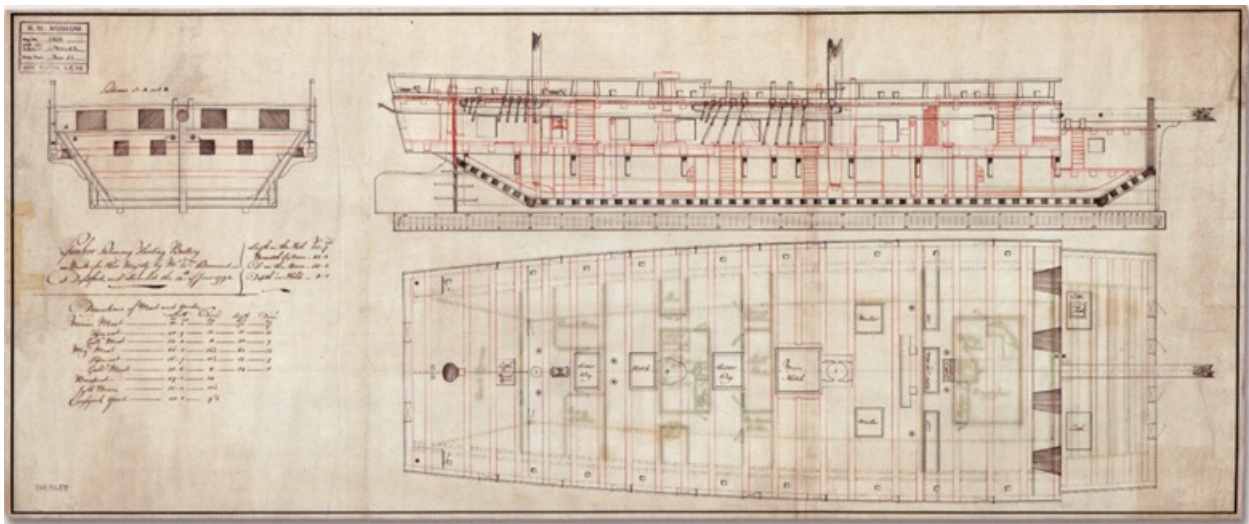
N. M. MUSEUM

Section at the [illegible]

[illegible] Floating Battery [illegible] built for His Majesty by Mr. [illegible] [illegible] at Deptford and launched the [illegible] 1779

Length on the Deck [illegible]
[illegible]
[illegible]
Depth in Hold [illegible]

Dimensions of Masts and Yards

Main Mast
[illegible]
Top Mast
Fore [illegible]
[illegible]
Gaff Mast
Bowsprit
Jib Boom
Crossjack Yard

Hatch
Hatch
Hatch
Hatch

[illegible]